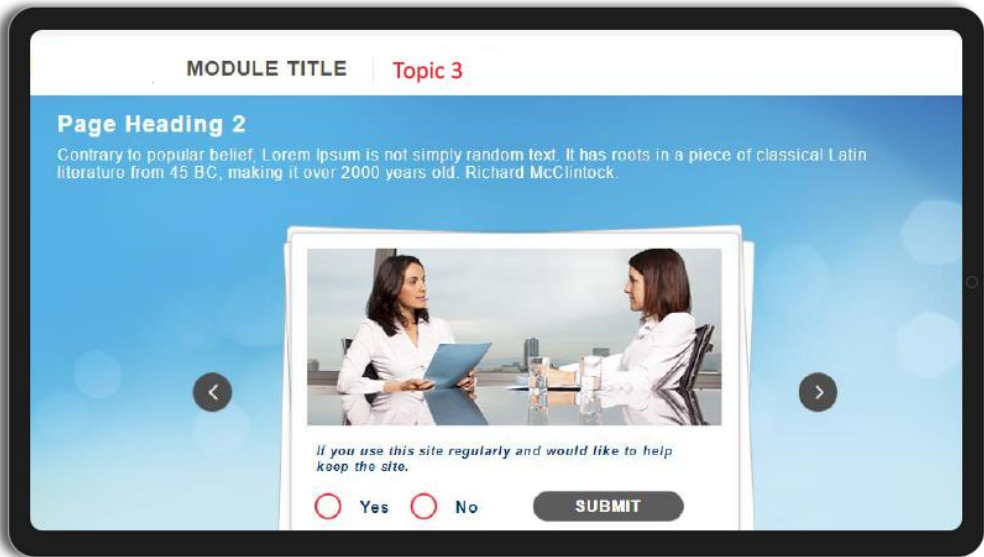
MODULE TITLE Topic 3

Page Heading 2

Contrary to popular belief, Lorem Ipsum is not simply random text. It has roots in a piece of classical Latin literature from 45 BC, making it over 2000 years old. Richard McClintock.

If you use this site regularly and would like to help keep the site.

Yes No SUBMIT